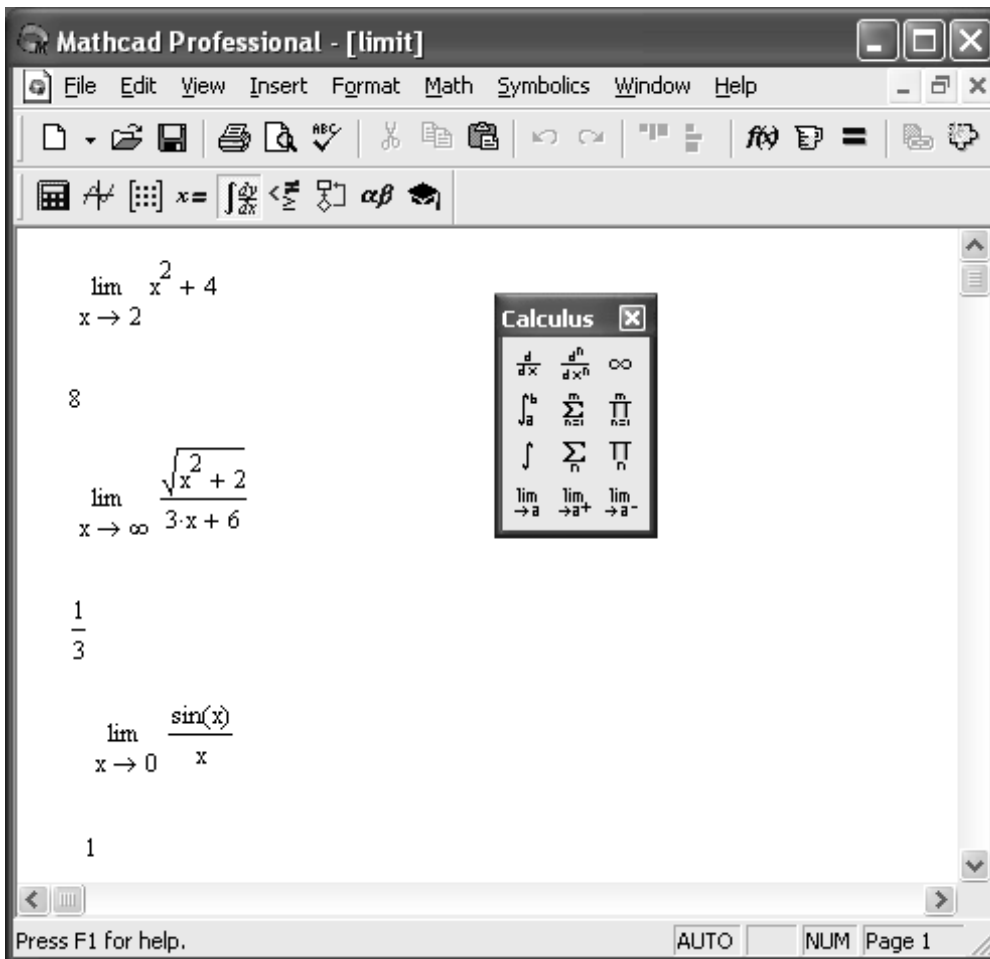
Mathcad Professional - [limit]

File Edit View Insert Format Math Symbolics Window Help

$\lim_{x \to 2} x^2 + 4$

8

$\lim_{x \to \infty} \frac{\sqrt{x^2 + 2}}{3 \cdot x + 6}$

$\frac{1}{3}$

$\lim_{x \to 0} \frac{\sin(x)}{x}$

1

Calculus

$\frac{d}{dx}$ $\frac{d^n}{dx^n}$ $\infty$

$\int_a^b$ $\sum_{n=1}^{m}$ $\prod_{n=1}^{m}$

$\int$ $\sum_n$ $\prod_n$

$\lim_{\to a}$ $\lim_{\to a^+}$ $\lim_{\to a^-}$

Press F1 for help.

AUTO

NUM Page 1